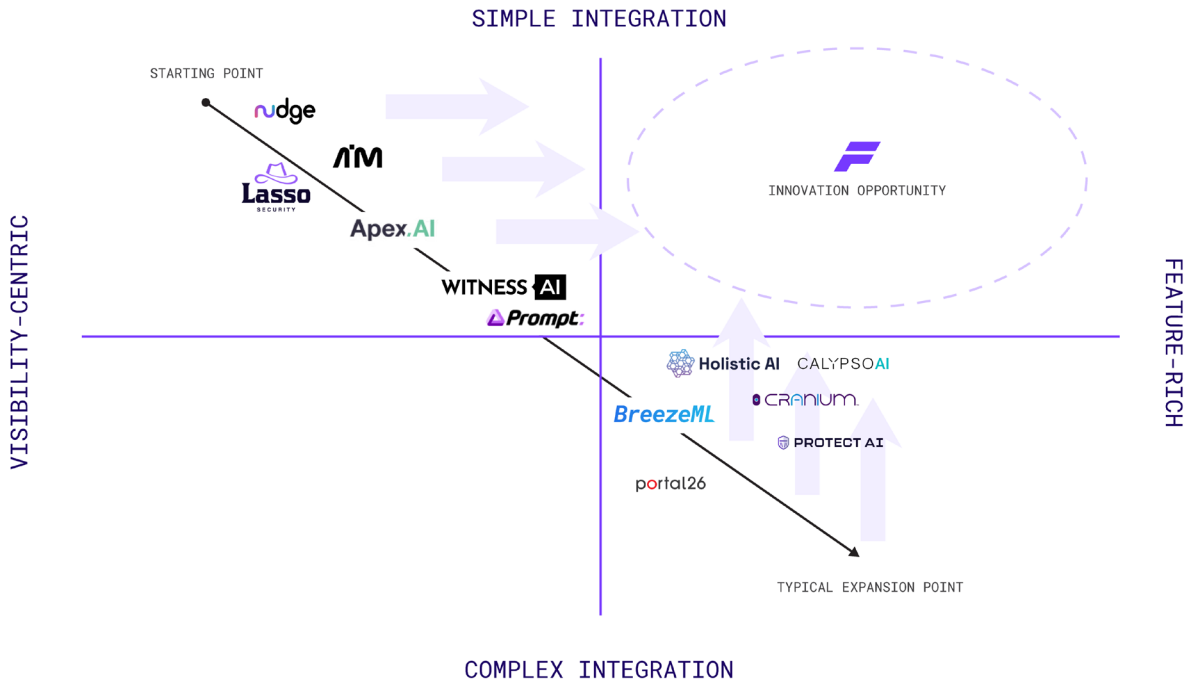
SIMPLE INTEGRATION

STARTING POINT

nudge

AIM

Lasso
SECURITY

Apex.AI

WITNESS AI

Prompt:

INNOVATION OPPORTUNITY

VISIBILITY-CENTRIC

FEATURE-RICH

Holistic AI

CALYPSOAI

CRANIUM.

BreezeML

PROTECT AI

portal26

TYPICAL EXPANSION POINT

COMPLEX INTEGRATION